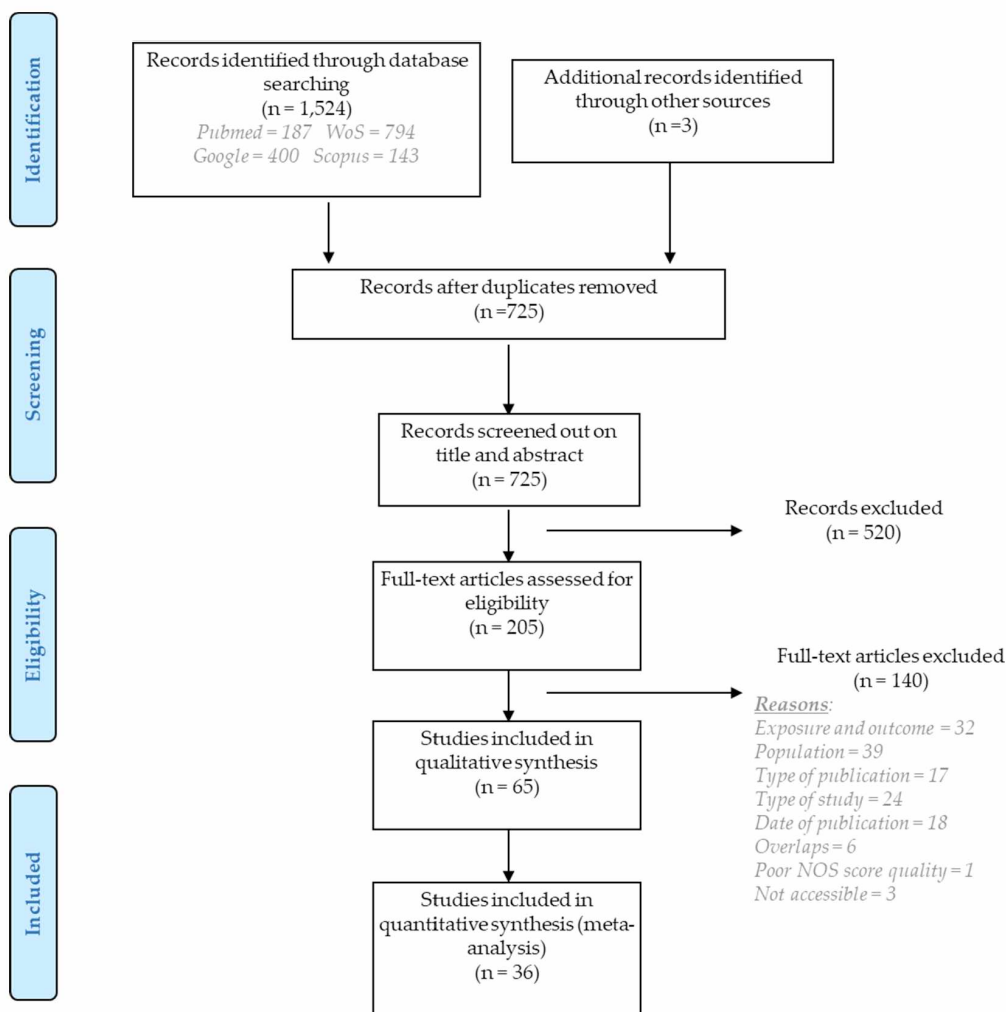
Identification

Records identified through database searching
(n = 1,524)
Pubmed = 187 WoS = 794
Google = 400 Scopus = 143

Additional records identified through other sources
(n =3)

Screening

Records after duplicates removed
(n =725)

Records screened out on title and abstract
(n = 725)

Records excluded
(n = 520)

Eligibility

Full-text articles assessed for eligibility
(n = 205)

Full-text articles excluded
(n = 140)
Reasons:
Exposure and outcome = 32
Population = 39
Type of publication = 17
Type of study = 24
Date of publication = 18
Overlaps = 6
Poor NOS score quality = 1
Not accessible = 3

Studies included in qualitative synthesis
(n = 65)

Included

Studies included in quantitative synthesis (meta-analysis)
(n = 36)